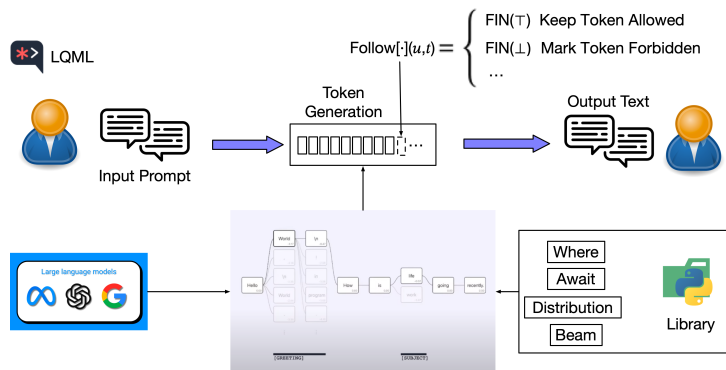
LQML

Follow$[\cdot](u,t) = \begin{cases} \text{FIN}(\top) \text{ Keep Token Allowed} \\ \text{FIN}(\bot) \text{ Mark Token Forbidden} \\ \ldots \end{cases}$

Token Generation

Input Prompt

Output Text

Large language models

Hello

World

How

is

life

going

recently

[GREETING]

[SUBJECT]

Where

Await

Distribution

Beam

Library